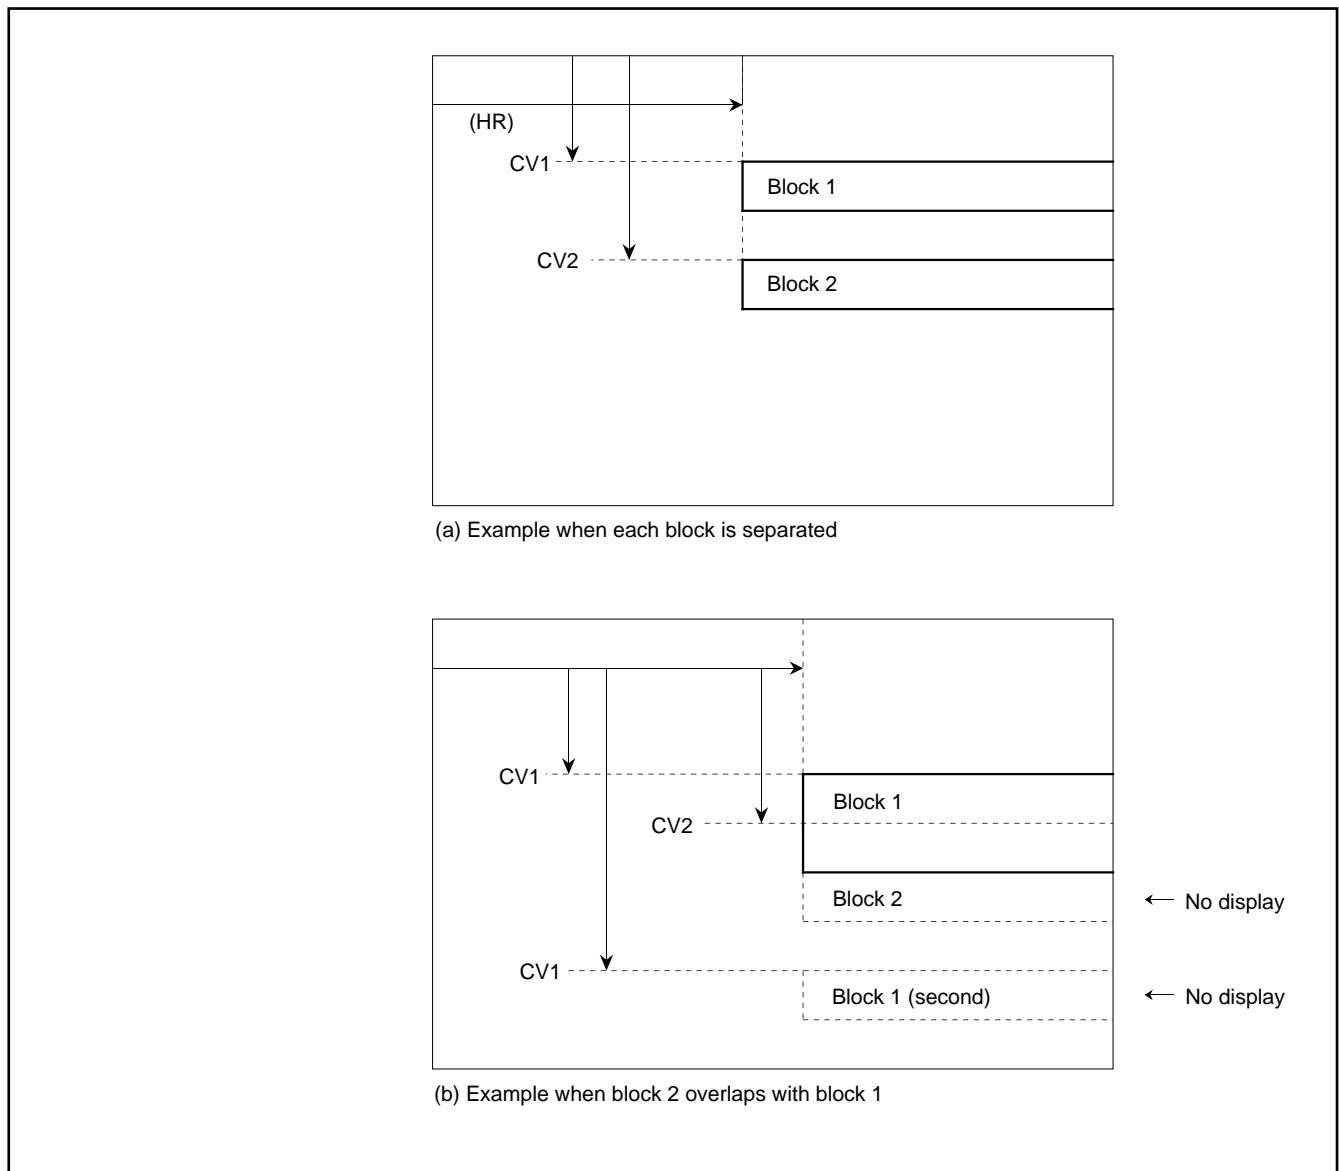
(HR)

CV1

Block 1

CV2

Block 2

(a) Example when each block is separated

CV1

Block 1

CV2

Block 2

← No display

CV1

Block 1 (second)

← No display

(b) Example when block 2 overlaps with block 1